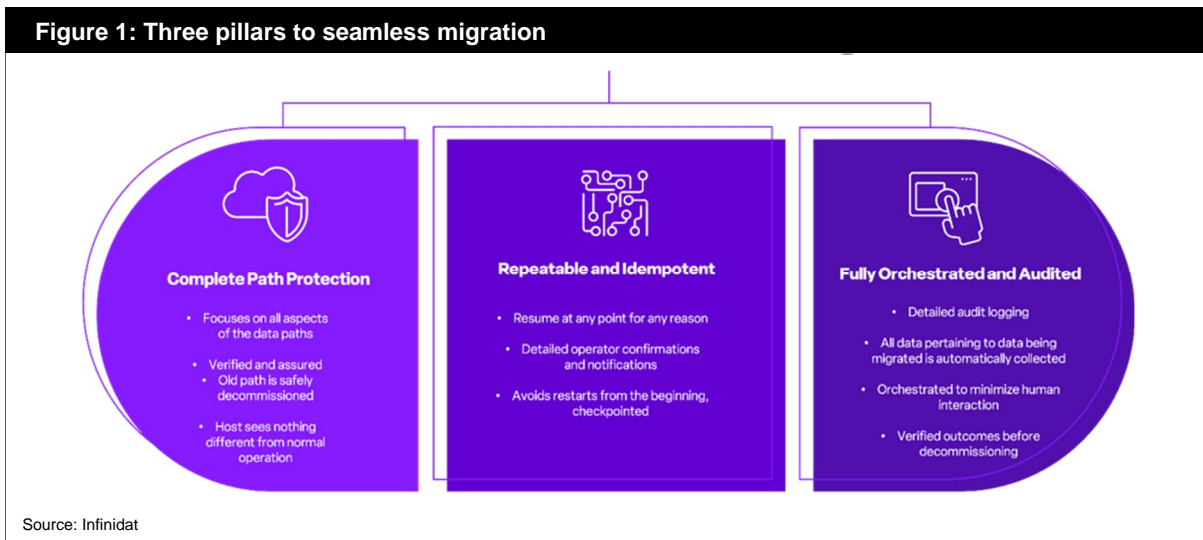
Figure 1: Three pillars to seamless migration

Complete Path Protection

• Focuses on all aspects of the data paths

• Verified and assured

• Old path is safely decommissioned

• Host sees nothing different from normal operation

Repeatable and Idempotent

• Resume at any point for any reason

• Detailed operator confirmations and notifications

• Avoids restarts from the beginning, checkpointed

Fully Orchestrated and Audited

• Detailed audit logging

• All data pertaining to data being migrated is automatically collected

• Orchestrated to minimize human interaction

• Verified outcomes before decommissioning

Source: Infinidat